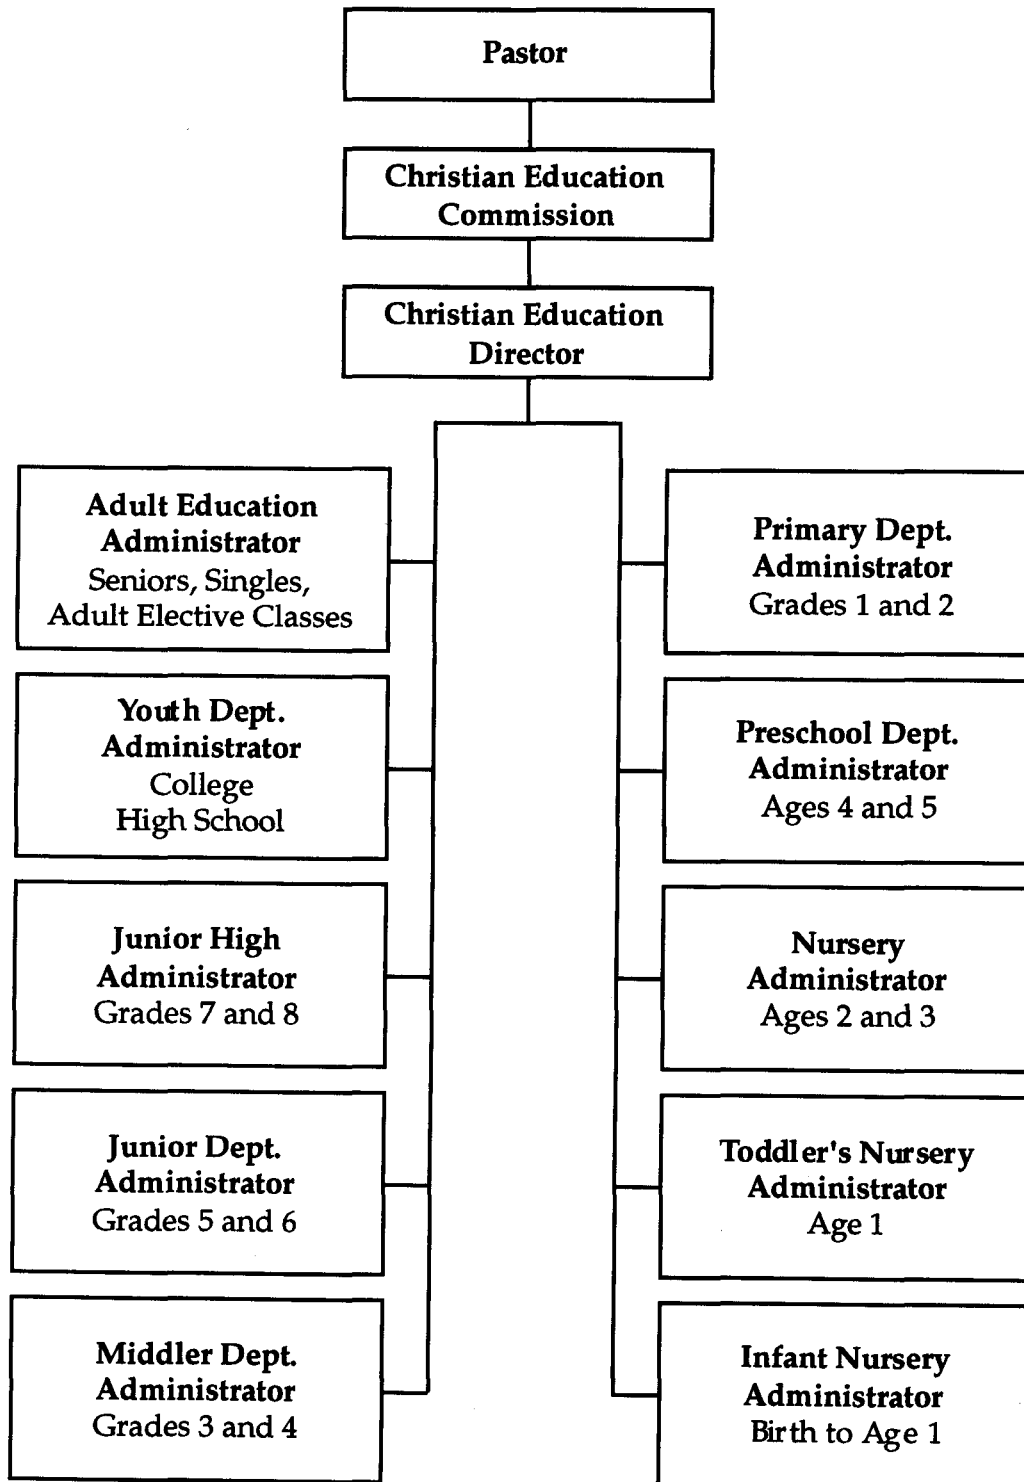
Pastor

Christian Education Commission

Christian Education Director

Adult Education Administrator
Seniors, Singles, Adult Elective Classes

Youth Dept. Administrator
College
High School

Junior High Administrator
Grades 7 and 8

Junior Dept. Administrator
Grades 5 and 6

Middler Dept. Administrator
Grades 3 and 4

Primary Dept. Administrator
Grades 1 and 2

Preschool Dept. Administrator
Ages 4 and 5

Nursery Administrator
Ages 2 and 3

Toddler's Nursery Administrator
Age 1

Infant Nursery Administrator
Birth to Age 1